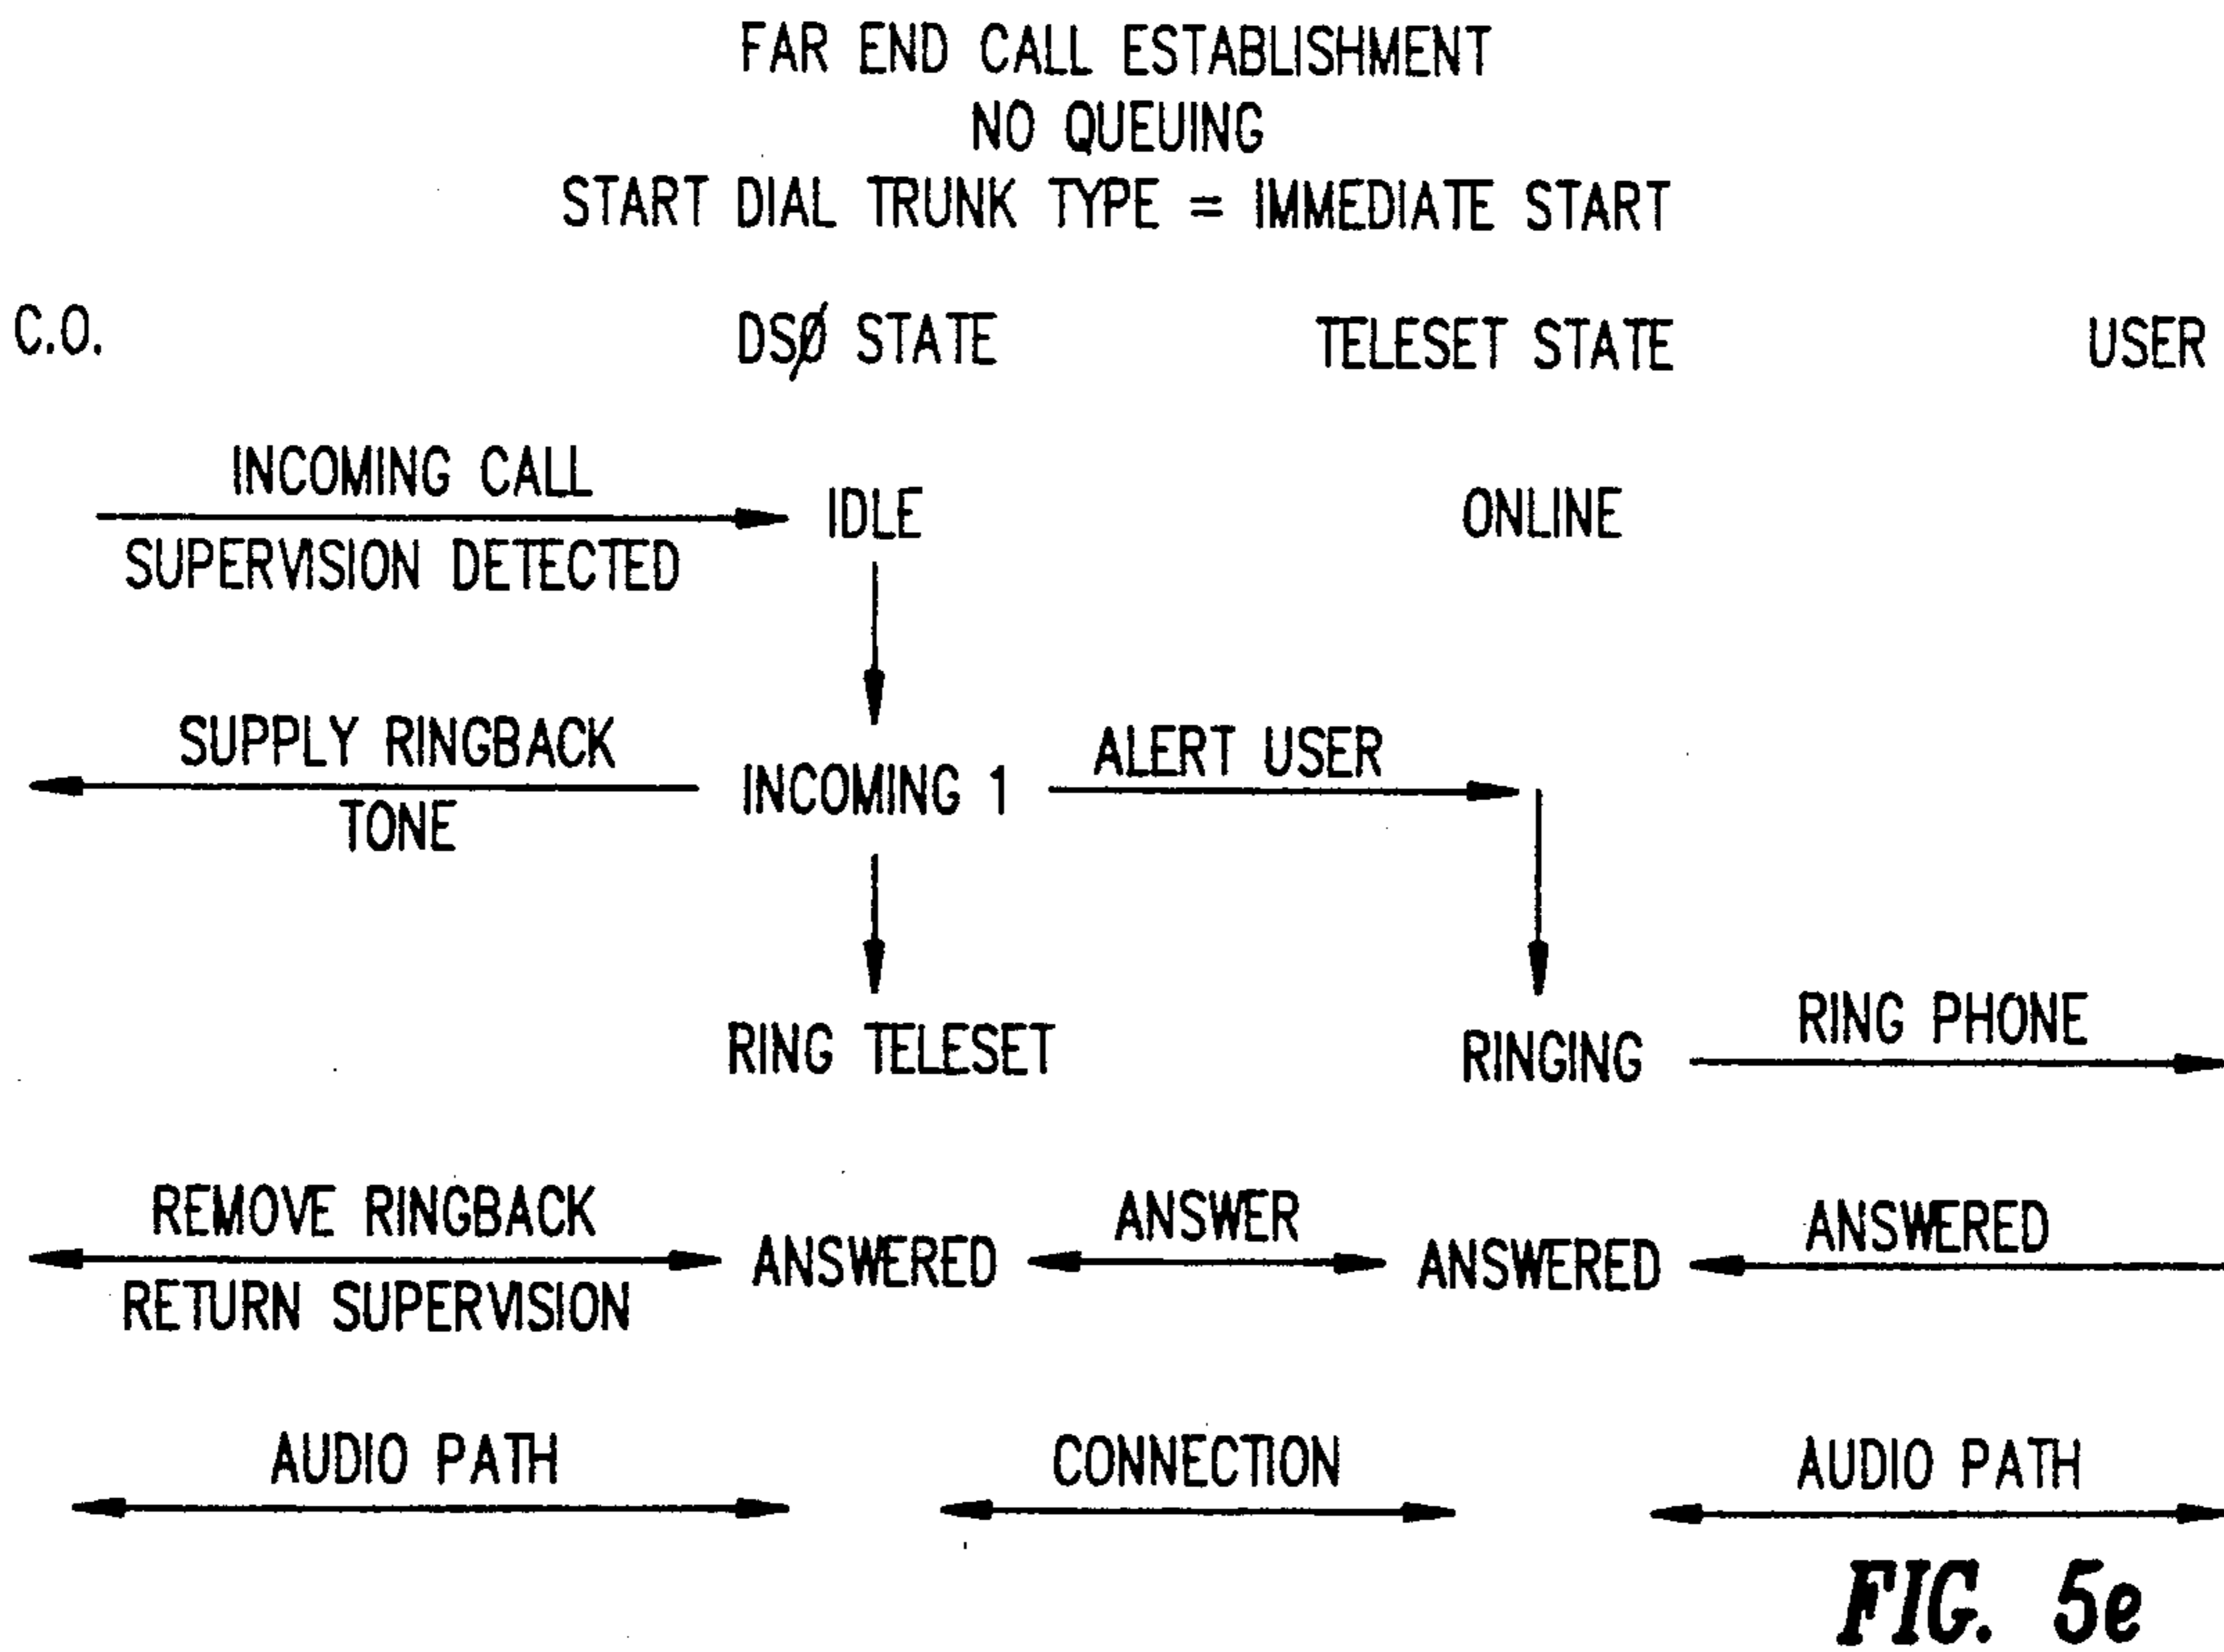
FAR END CALL ESTABLISHMENT
NO QUEUING
START DIAL TRUNK TYPE = IMMEDIATE START

C.O.

DSØ STATE

TELESET STATE

USER

INCOMING CALL

SUPERVISION DETECTED

IDLE

ONLINE

SUPPLY RINGBACK TONE

INCOMING 1

ALERT USER

RING TELESET

RINGING

RING PHONE

REMOVE RINGBACK

RETURN SUPERVISION

ANSWERED

ANSWER

ANSWERED

ANSWERED

AUDIO PATH

CONNECTION

AUDIO PATH

FIG. 5e